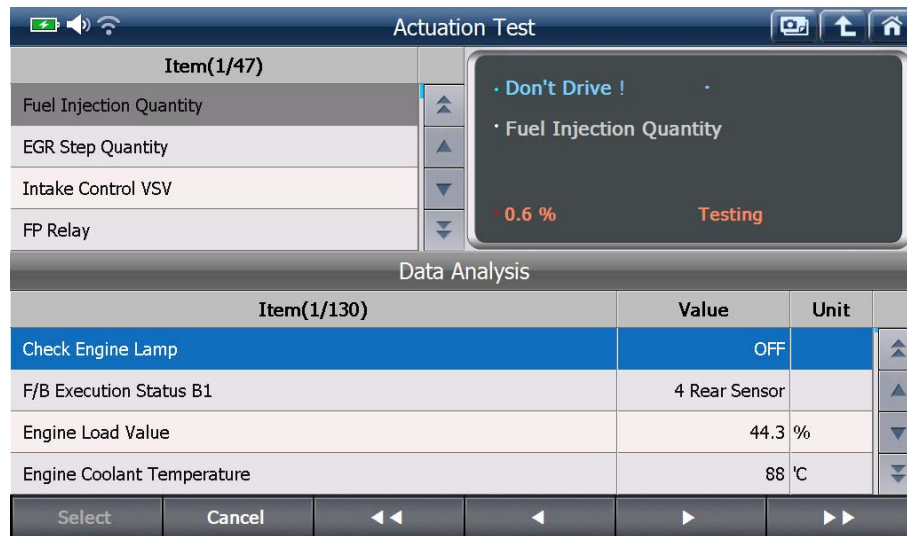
Actuation Test

Item(1/47)

Fuel Injection Quantity

EGR Step Quantity

Intake Control VSV

FP Relay

· Don't Drive !

· Fuel Injection Quantity

· 0.6 %

Testing

Data Analysis

| Item(1/130) | Value | Unit |
|---|---|---|
| Check Engine Lamp | OFF | |
| F/B Execution Status B1 | 4 Rear Sensor | |
| Engine Load Value | 44.3 | % |
| Engine Coolant Temperature | 88 | °C |

Select

Cancel